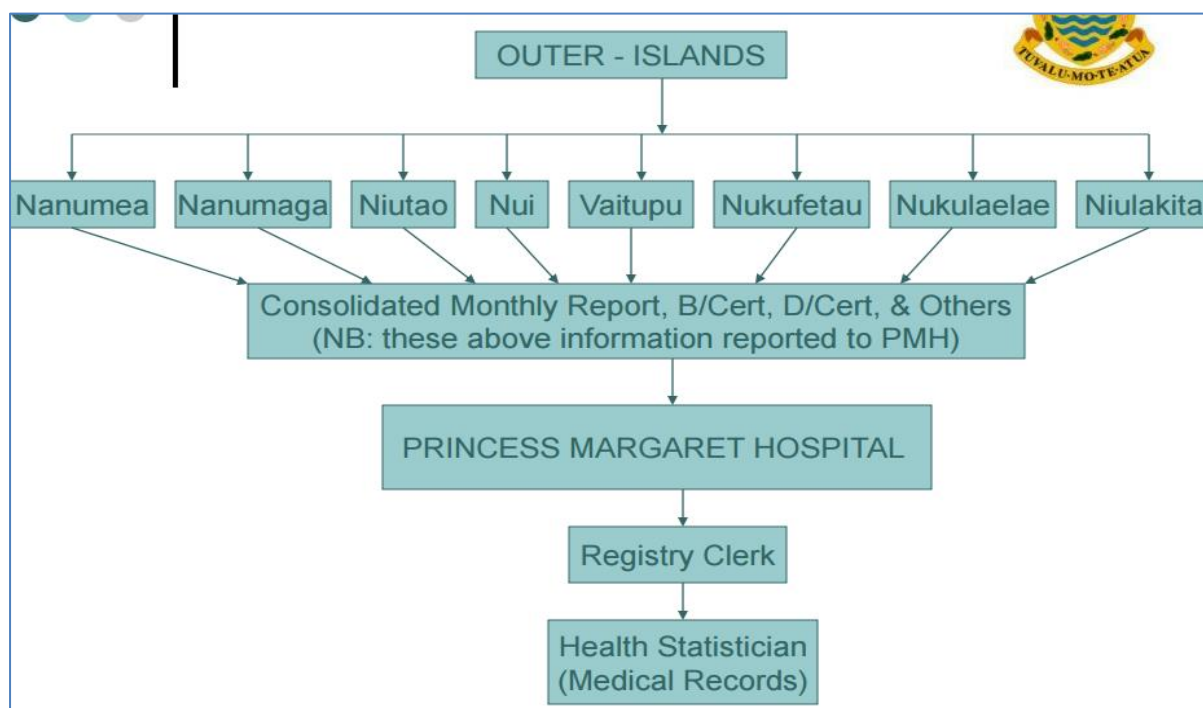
TUVALU-MO-TE-ATUA

OUTER - ISLANDS

Nanumea

Nanumaga

Niutao

Nui

Vaitupu

Nukufetau

Nukulaelae

Niulakita

Consolidated Monthly Report, B/Cert, D/Cert, & Others (NB: these above information reported to PMH)

PRINCESS MARGARET HOSPITAL

Registry Clerk

Health Statistician (Medical Records)